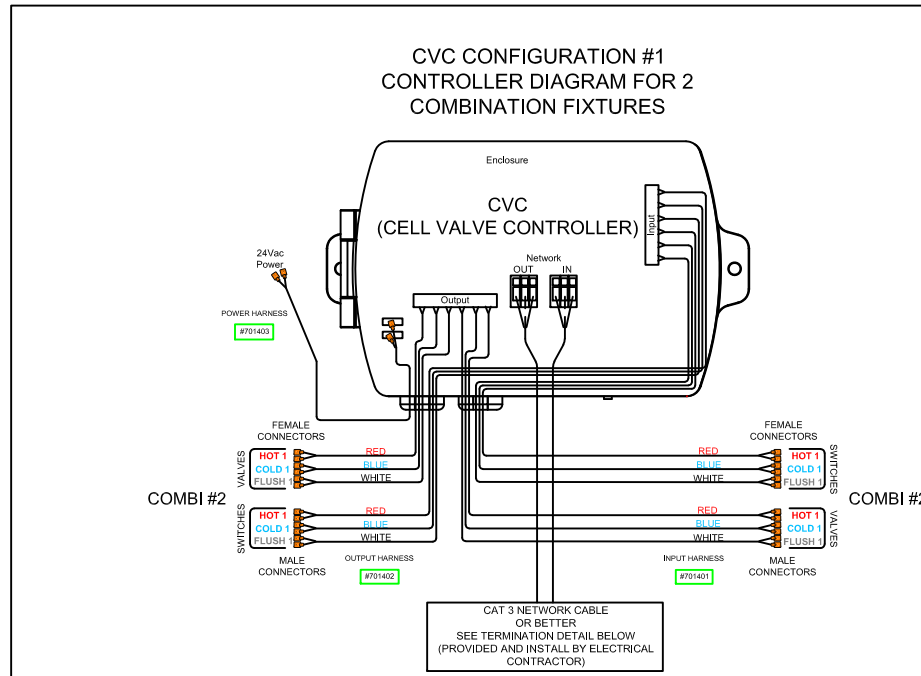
CVC CONFIGURATION #1
CONTROLLER DIAGRAM FOR 2
COMBINATION FIXTURES

Enclosure

CVC
(CELL VALVE CONTROLLER)

Input

Network
OUT IN

Output

24Vac
Power

POWER HARNESS
#701403

FEMALE
CONNECTORS

VALVES
HOT 1
COLD 1
FLUSH 1

RED
BLUE
WHITE

COMBI #2

SWITCHES
HOT 1
COLD 1
FLUSH 1

RED
BLUE
WHITE

MALE
CONNECTORS

OUTPUT HARNESS
#701402

FEMALE
CONNECTORS

RED
BLUE
WHITE

HOT 1
COLD 1
FLUSH 1
SWITCHES

COMBI #2

RED
BLUE
WHITE

HOT 1
COLD 1
FLUSH 1
VALVES

INPUT HARNESS
#701401

MALE
CONNECTORS

CAT 3 NETWORK CABLE
OR BETTER
SEE TERMINATION DETAIL BELOW
(PROVIDED AND INSTALL BY ELECTRICAL
CONTRACTOR)